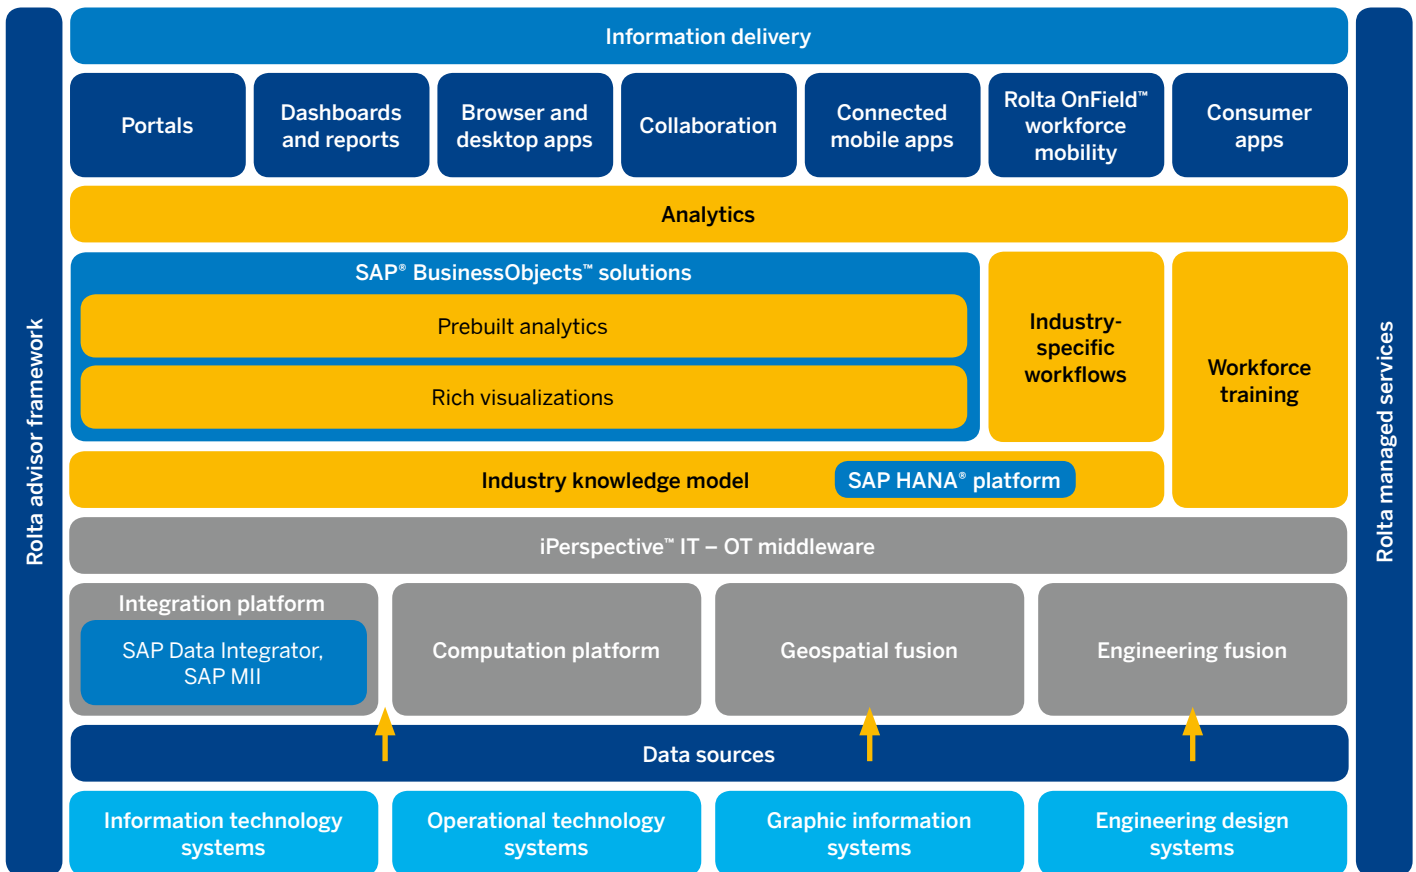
Rolta advisor framework

Information delivery

Portals

Dashboards and reports

Browser and desktop apps

Collaboration

Connected mobile apps

Rolta OnField™ workforce mobility

Consumer apps

Analytics

SAP® BusinessObjects™ solutions

Prebuilt analytics

Rich visualizations

Industry-specific workflows

Workforce training

Industry knowledge model

SAP HANA® platform

iPerspective™ IT – OT middleware

Integration platform

SAP Data Integrator, SAP MII

Computation platform

Geospatial fusion

Engineering fusion

Data sources

Information technology systems

Operational technology systems

Graphic information systems

Engineering design systems

Rolta managed services